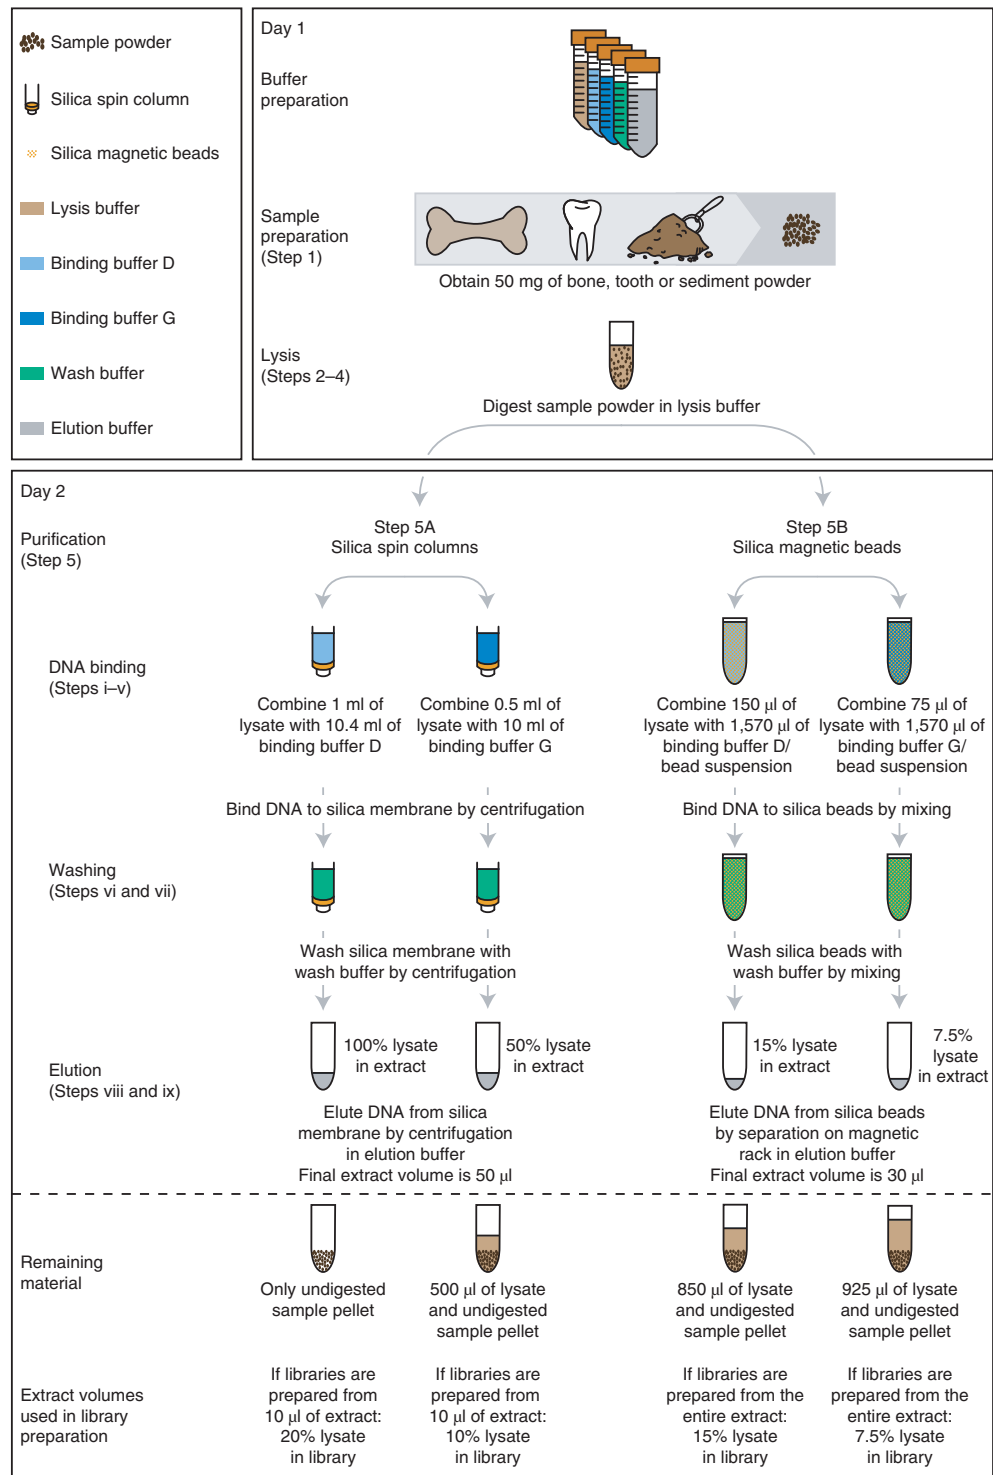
Sample powder
Silica spin column
Silica magnetic beads
Lysis buffer
Binding buffer D
Binding buffer G
Wash buffer
Elution buffer

Day 1

Buffer preparation

Sample preparation (Step 1)

Obtain 50 mg of bone, tooth or sediment powder

Lysis (Steps 2–4)

Digest sample powder in lysis buffer

Day 2

Purification (Step 5)

Step 5A
Silica spin columns

Step 5B
Silica magnetic beads

DNA binding (Steps i–v)

Combine 1 ml of lysate with 10.4 ml of binding buffer D

Combine 0.5 ml of lysate with 10 ml of binding buffer G

Combine 150 µl of lysate with 1,570 µl of binding buffer D/ bead suspension

Combine 75 µl of lysate with 1,570 µl of binding buffer G/ bead suspension

Bind DNA to silica membrane by centrifugation

Bind DNA to silica beads by mixing

Washing (Steps vi and vii)

Wash silica membrane with wash buffer by centrifugation

Wash silica beads with wash buffer by mixing

Elution (Steps viii and ix)

100% lysate in extract

50% lysate in extract

15% lysate in extract

7.5% lysate in extract

Elute DNA from silica membrane by centrifugation in elution buffer
Final extract volume is 50 µl

Elute DNA from silica beads by separation on magnetic rack in elution buffer
Final extract volume is 30 µl

Remaining material

Only undigested sample pellet

500 µl of lysate and undigested sample pellet

850 µl of lysate and undigested sample pellet

925 µl of lysate and undigested sample pellet

Extract volumes used in library preparation

If libraries are prepared from 10 µl of extract: 20% lysate in library

If libraries are prepared from 10 µl of extract: 10% lysate in library

If libraries are prepared from the entire extract: 15% lysate in library

If libraries are prepared from the entire extract: 7.5% lysate in library